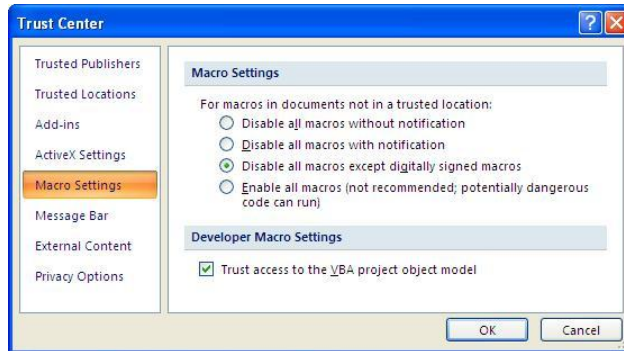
Trust Center

Trusted Publishers
Trusted Locations
Add-ins
ActiveX Settings
Macro Settings
Message Bar
External Content
Privacy Options

Macro Settings

For macros in documents not in a trusted location:
Disable all macros without notification
Disable all macros with notification
Disable all macros except digitally signed macros
Enable all macros (not recommended; potentially dangerous code can run)

Developer Macro Settings

Trust access to the VBA project object model

OK
Cancel